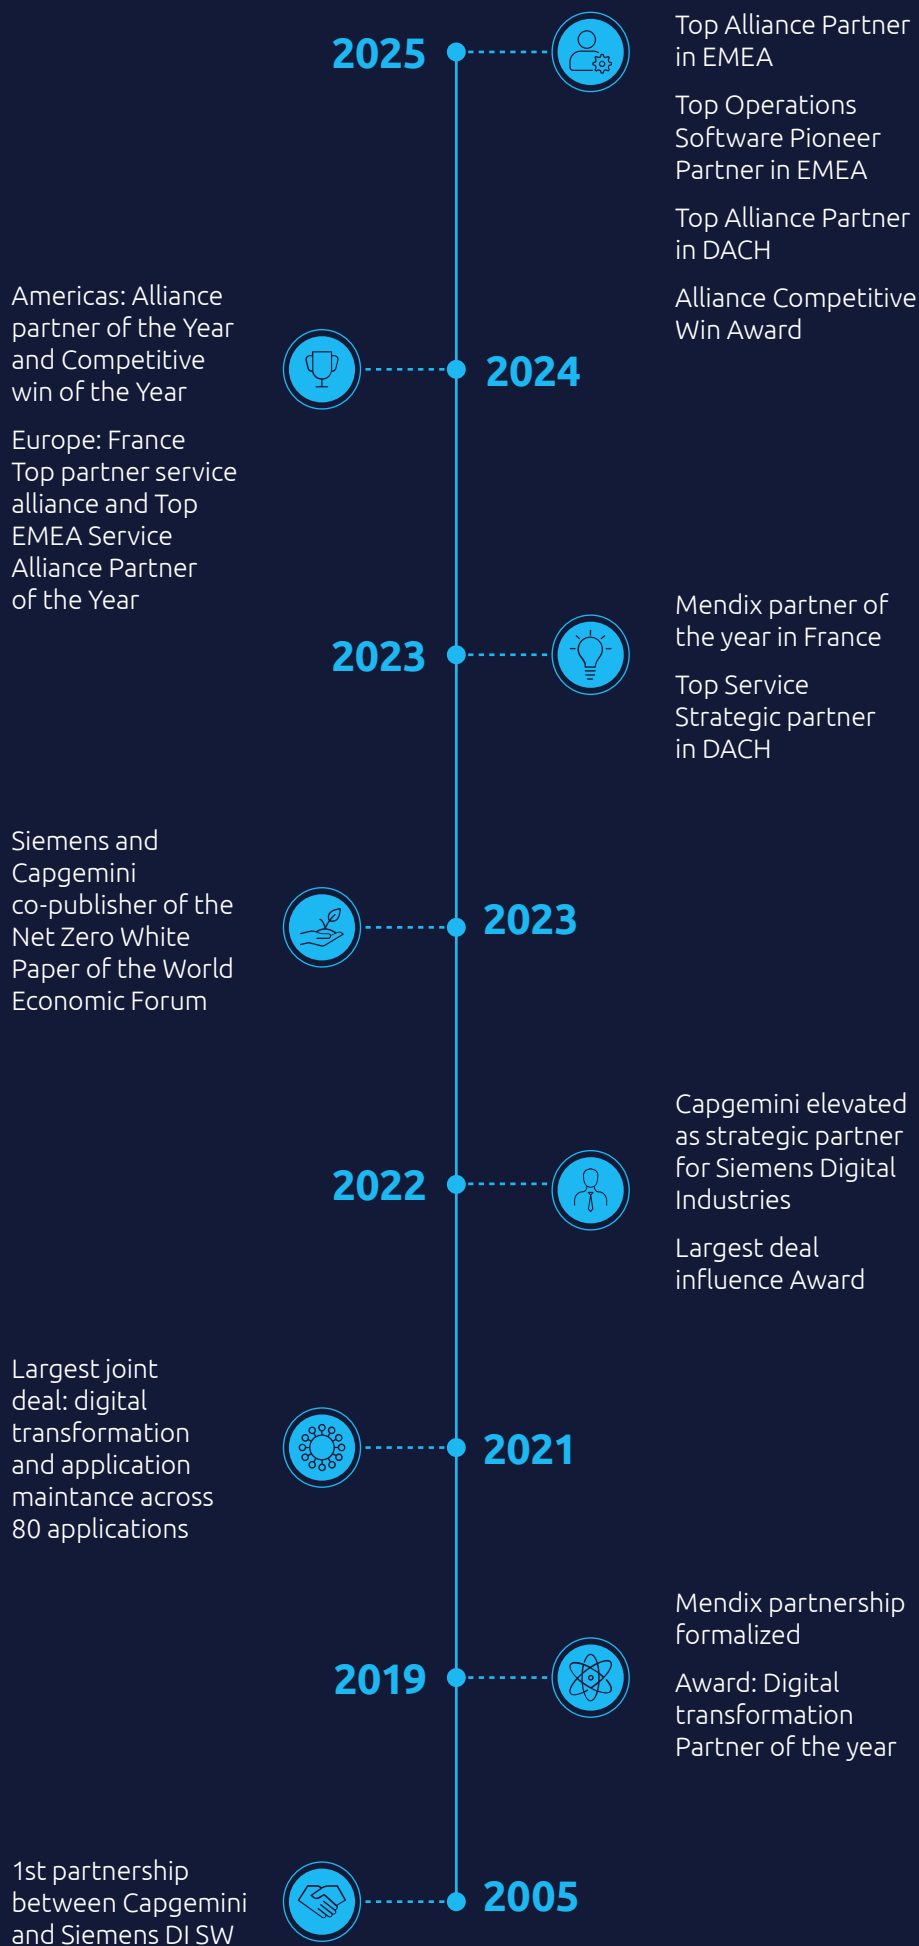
2025

Top Alliance Partner in EMEA

Top Operations Software Pioneer Partner in EMEA

Top Alliance Partner in DACH

Alliance Competitive Win Award

Americas: Alliance partner of the Year and Competitive win of the Year

Europe: France Top partner service alliance and Top EMEA Service Alliance Partner of the Year

2024

Mendix partner of the year in France

Top Service Strategic partner in DACH

2023

Siemens and Capgemini co-publisher of the Net Zero White Paper of the World Economic Forum

2023

Capgemini elevated as strategic partner for Siemens Digital Industries

Largest deal influence Award

2022

Largest joint deal: digital transformation and application maintance across 80 applications

2021

Mendix partnership formalized

Award: Digital transformation Partner of the year

2019

1st partnership between Capgemini and Siemens DI SW

2005